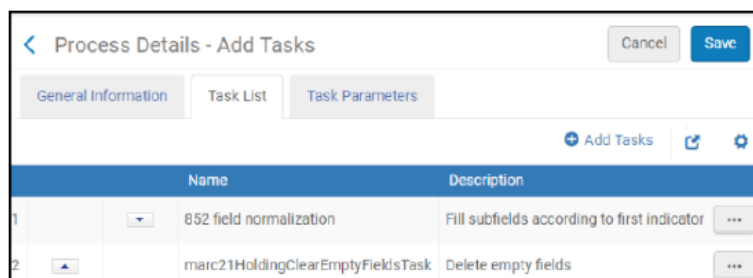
Process Details - Add Tasks

Cancel
Save

General Information
Task List
Task Parameters

Add Tasks

|  |  |  | Name | Description |  |
|---|---|---|---|---|---|
| 1 |  |  | 852 field normalization | Fill subfields according to first indicator | ••• |
| 2 |  |  | marc21HoldingClearEmptyFieldsTask | Delete empty fields | ••• |